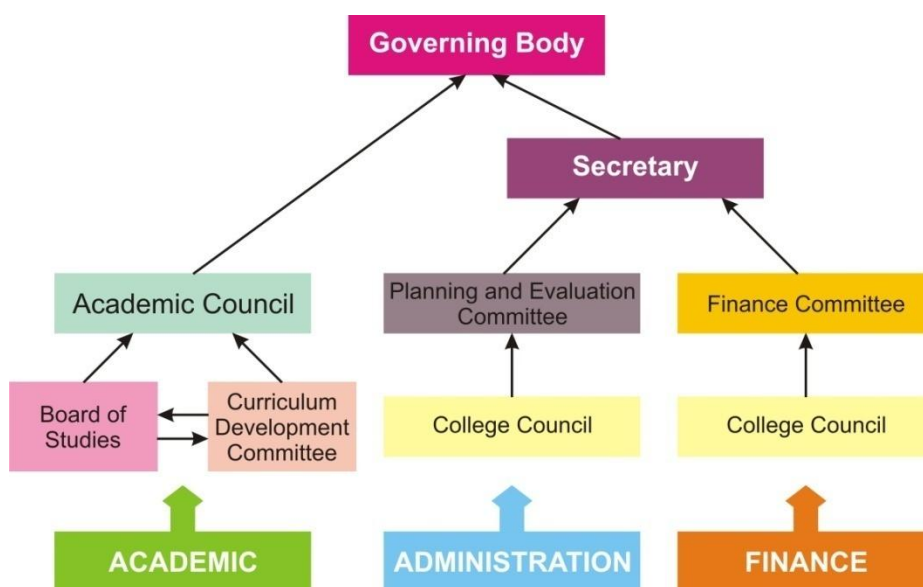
Governing Body

Secretary

Academic Council

Planning and Evaluation Committee

Finance Committee

Board of Studies

Curriculum Development Committee

College Council

College Council

ACADEMIC

ADMINISTRATION

FINANCE